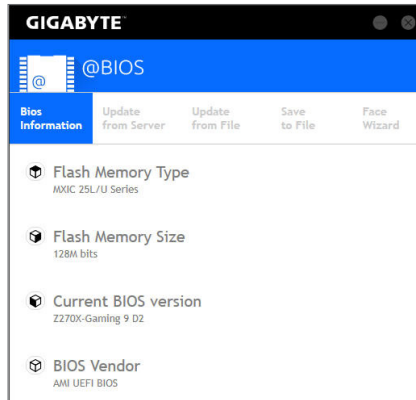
GIGABYTE™

@BIOS

Bios Information | Update from Server | Update from File | Save to File | Face Wizard

Flash Memory Type
MXIC 25L/U Series

Flash Memory Size
128M bits

Current BIOS version
Z270X-Gaming 9 D2

BIOS Vendor
AMI UEFI BIOS